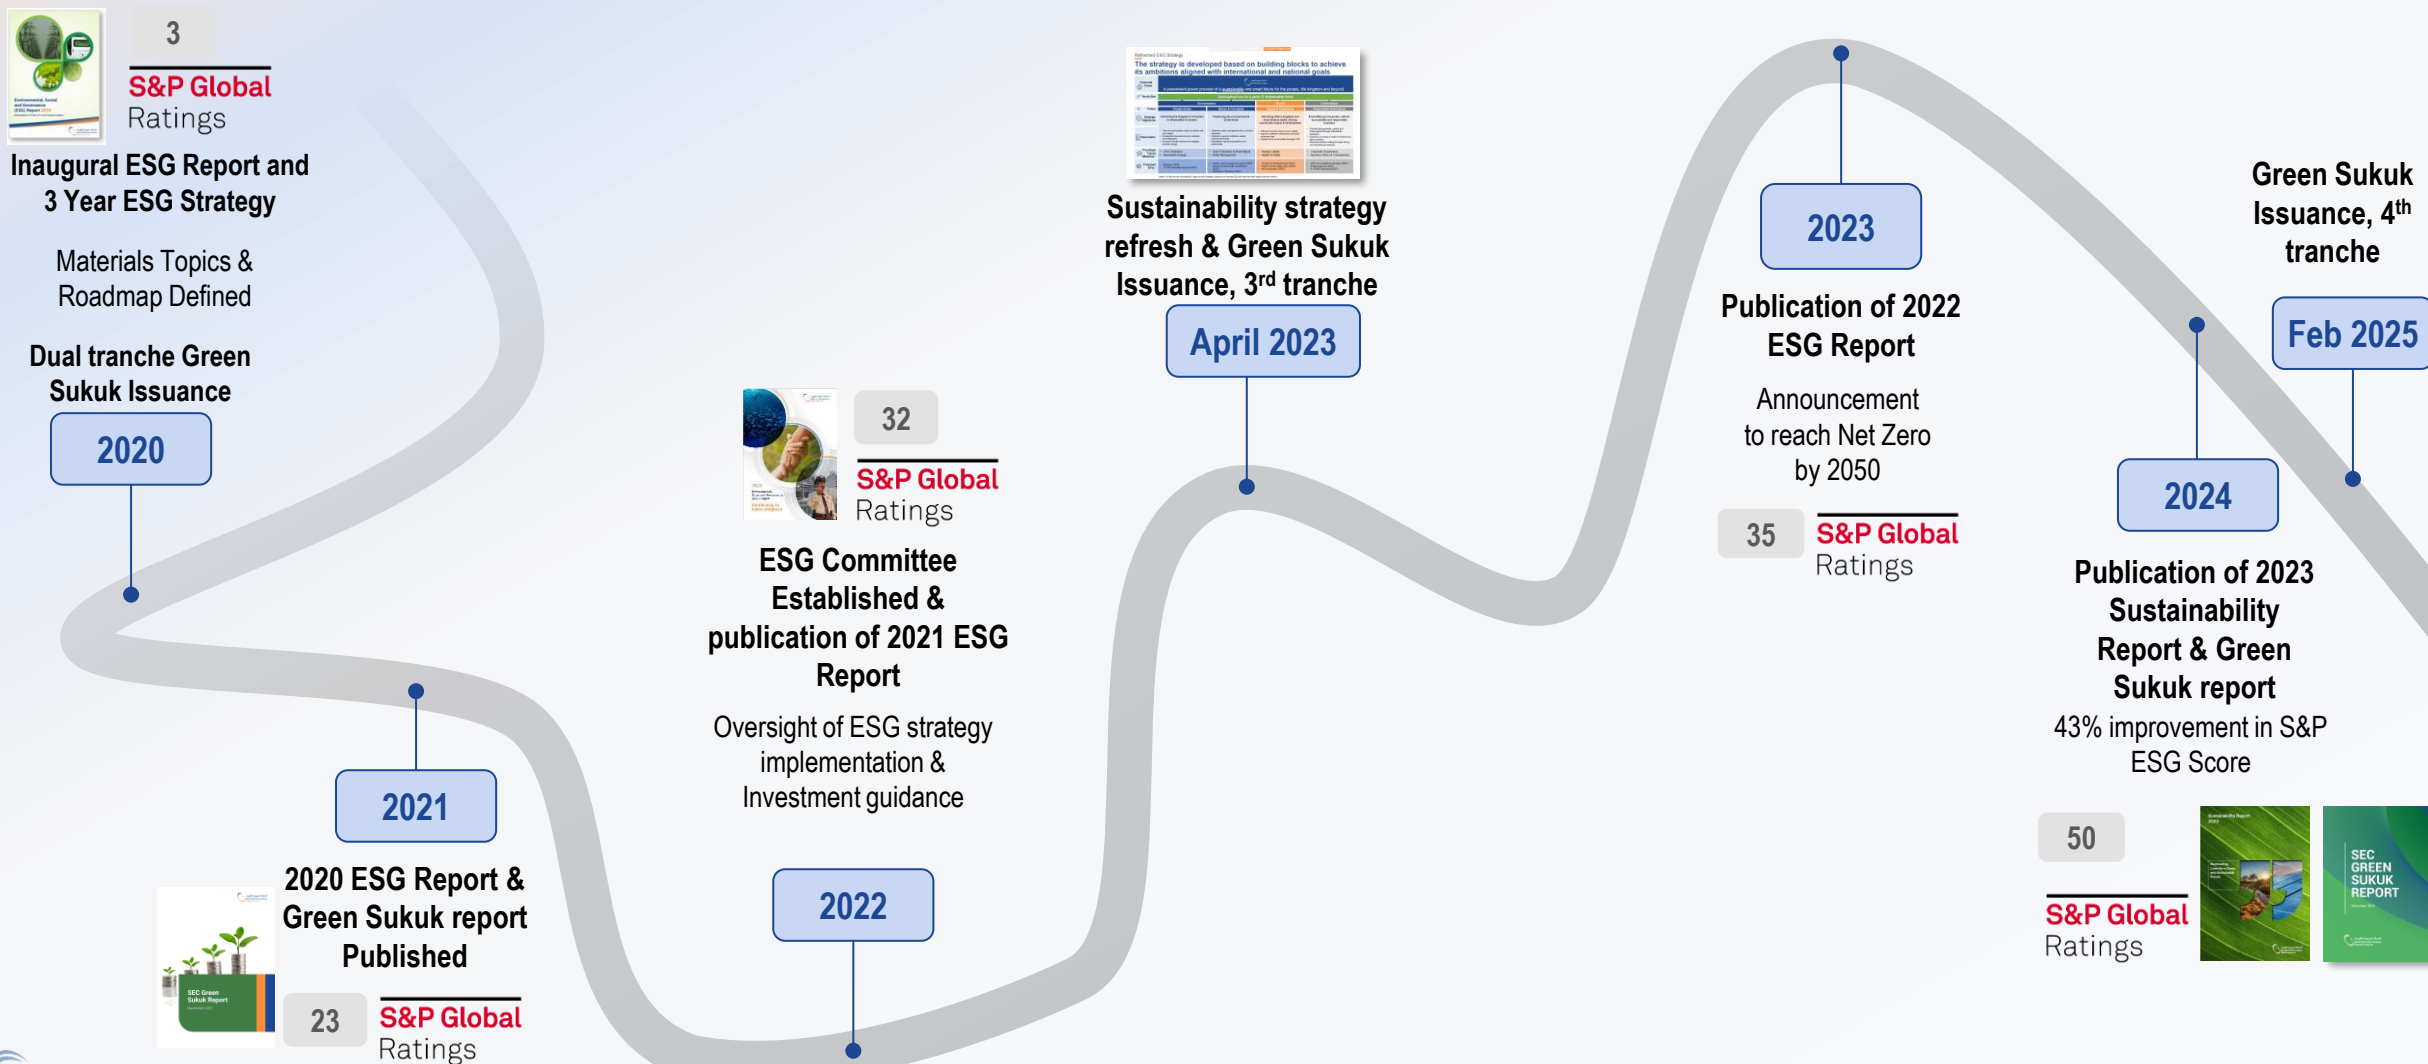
3

S&P Global Ratings

Inaugural ESG Report and 3 Year ESG Strategy

Materials Topics & Roadmap Defined

Dual tranche Green Sukuk Issuance

2020

2021

2020 ESG Report & Green Sukuk report Published

23

S&P Global Ratings

32

S&P Global Ratings

ESG Committee Established & publication of 2021 ESG Report

Oversight of ESG strategy implementation & Investment guidance

2022

Sustainability strategy refresh & Green Sukuk Issuance, 3$^{rd}$ tranche

April 2023

2023

Publication of 2022 ESG Report

Announcement to reach Net Zero by 2050

35

S&P Global Ratings

Green Sukuk Issuance, 4$^{th}$ tranche

Feb 2025

2024

Publication of 2023 Sustainability Report & Green Sukuk report

43% improvement in S&P ESG Score

50

S&P Global Ratings

SEC GREEN SUKUK REPORT